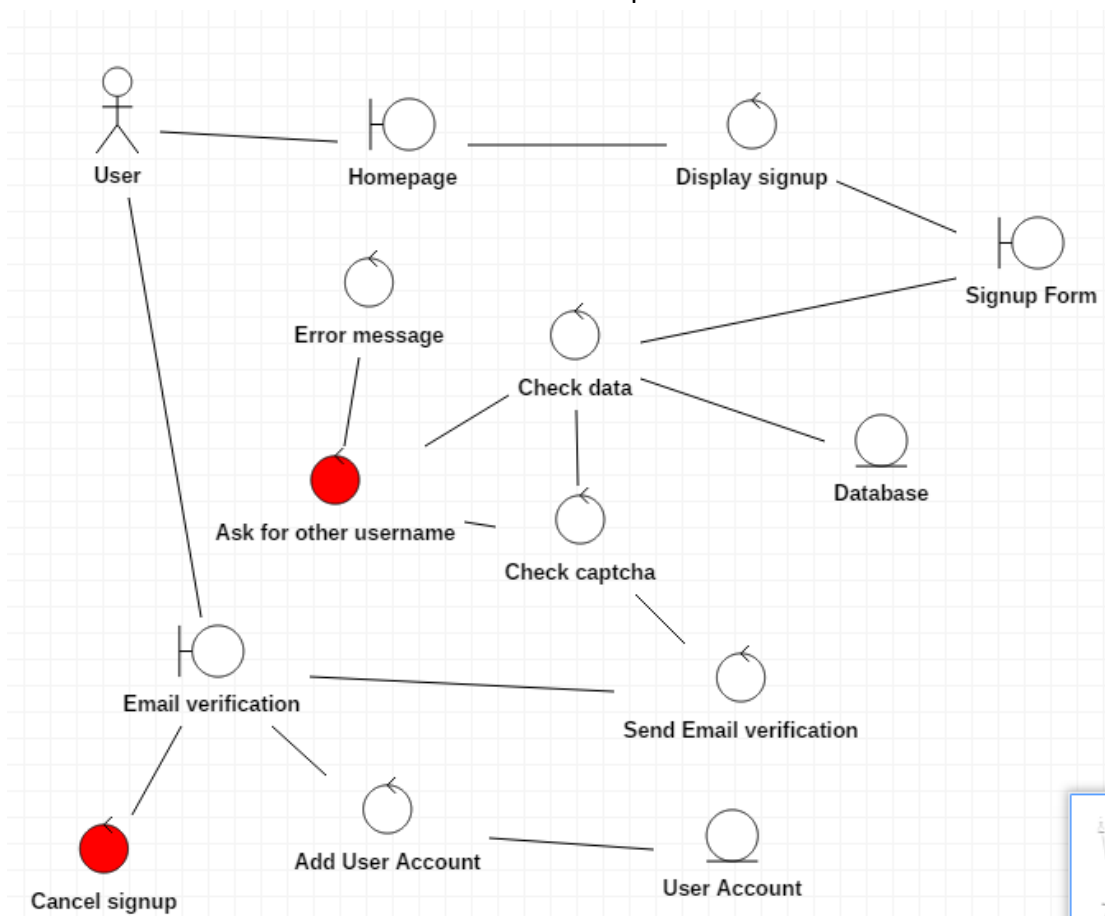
User

Homepage

Display signup

Signup Form

Error message

Check data

Ask for other username

Database

Check captcha

Email verification

Send Email verification

Add User Account

User Account

Cancel signup